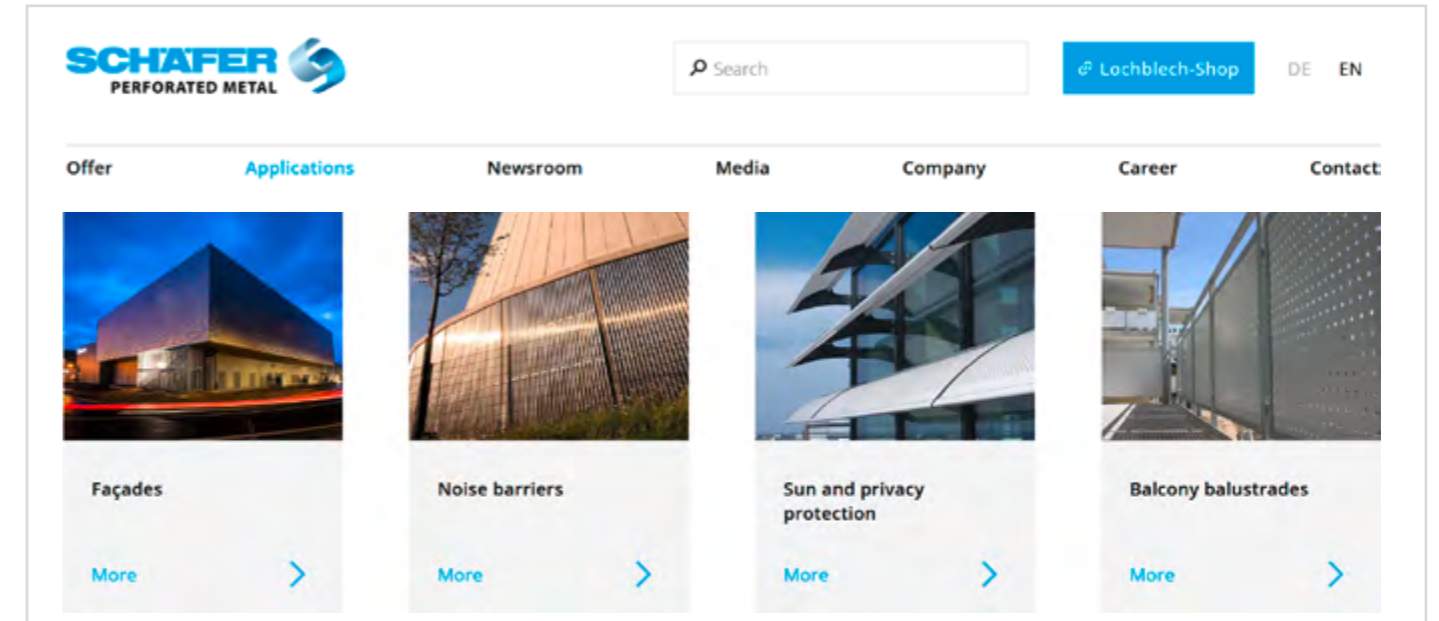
SCHÄFER
PERFORATED METAL

Search

Lochblech-Shop

DE EN

Offer Applications Newsroom Media Company Career Contact

Façades

More

Noise barriers

More

Sun and privacy protection

More

Balcony balustrades

More